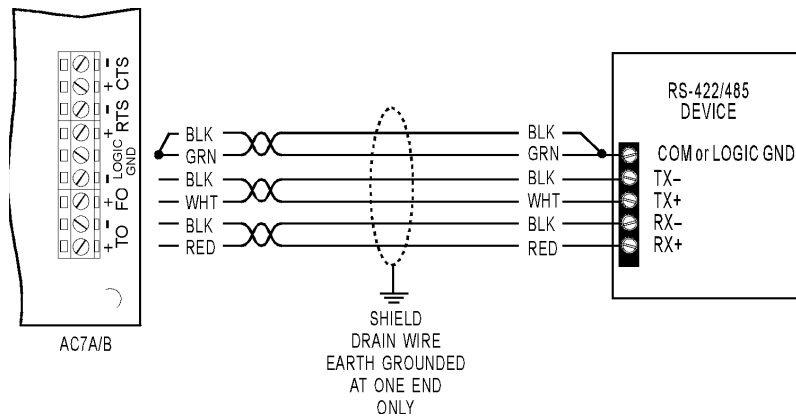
- CTS +
- RTS +
LOGIC GND
- FO +
- TO +

AC7A/B

BLK
GRN
BLK
WHT
BLK
RED

SHIELD
DRAIN WIRE
EARTH GROUNDED
AT ONE END
ONLY

BLK
GRN
BLK
WHT
BLK
RED

RS-422/485
DEVICE

COM or LOGIC GND
TX–
TX+
RX–
RX+